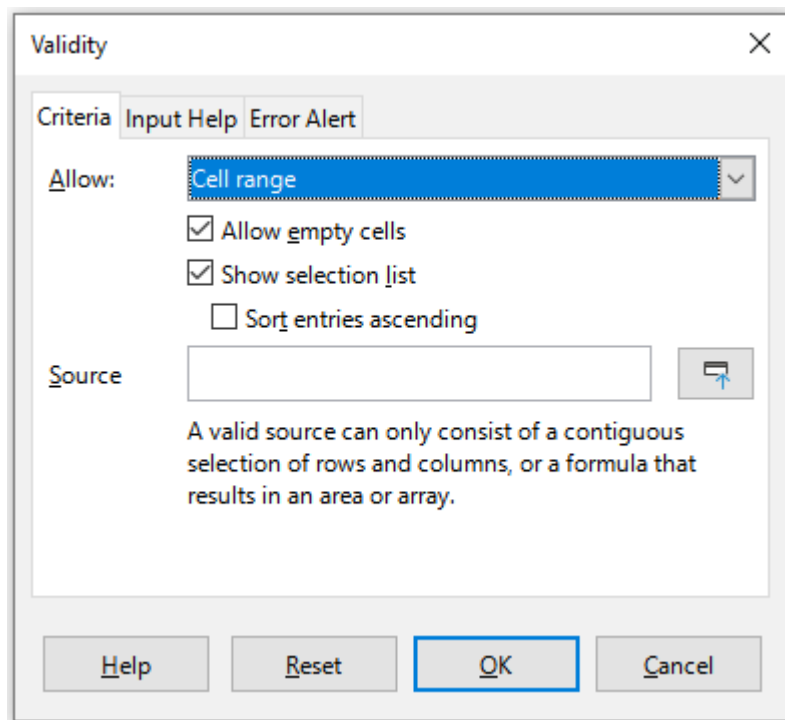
Validity

Criteria Input Help Error Alert

Allow: Cell range

Allow empty cells

Show selection list

Sort entries ascending

Source

A valid source can only consist of a contiguous selection of rows and columns, or a formula that results in an area or array.

Help Reset OK Cancel